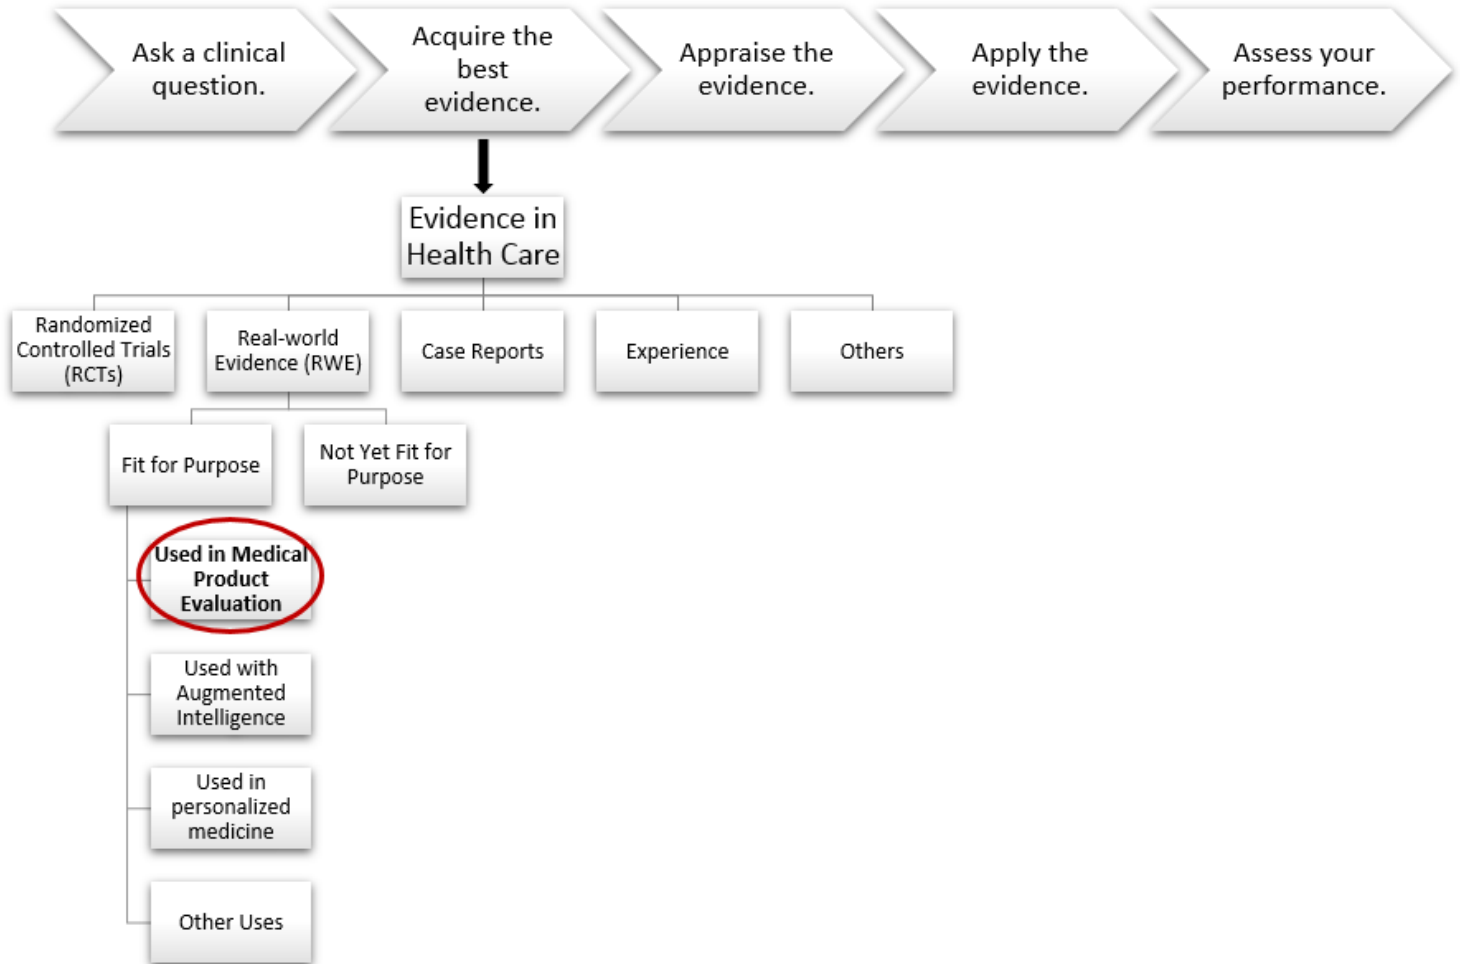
Ask a clinical question.

Acquire the best evidence.

Appraise the evidence.

Apply the evidence.

Assess your performance.

Evidence in Health Care

Randomized Controlled Trials (RCTs)

Real-world Evidence (RWE)

Case Reports

Experience

Others

Fit for Purpose

Not Yet Fit for Purpose

Used in Medical Product Evaluation

Used with Augmented Intelligence

Used in personalized medicine

Other Uses